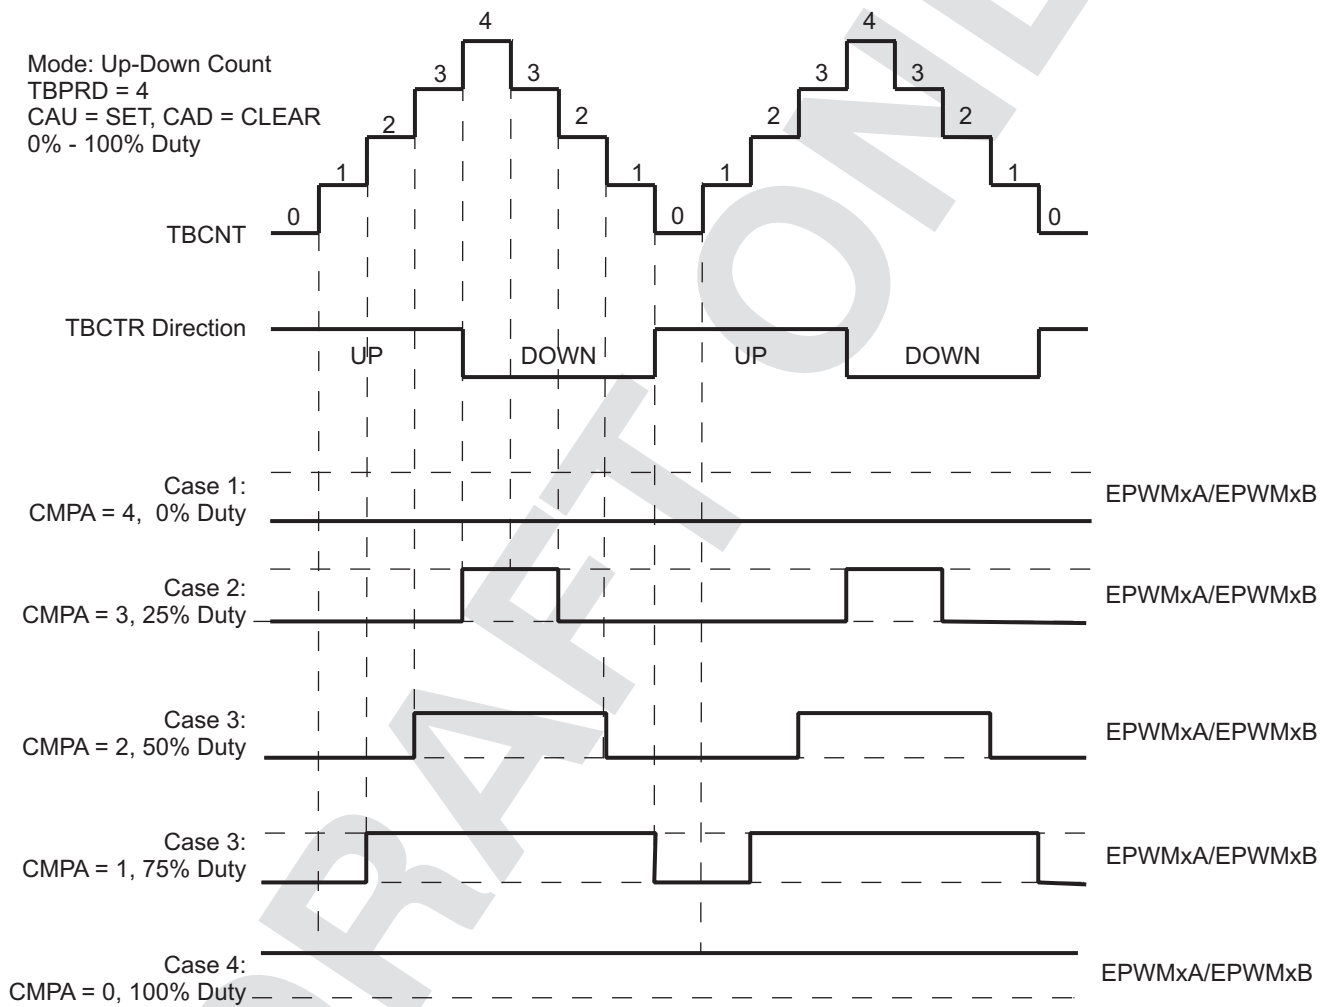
Mode: Up-Down Count
TBPRD = 4
CAU = SET, CAD = CLEAR
0% - 100% Duty

4
3 3
2 2
1 1
0 0

4
3 3
2 2
1 1
0

TBCNT

TBCTR Direction

UP DOWN UP DOWN

Case 1:
CMPA = 4, 0% Duty

EPWMxA/EPWMxB

Case 2:
CMPA = 3, 25% Duty

EPWMxA/EPWMxB

Case 3:
CMPA = 2, 50% Duty

EPWMxA/EPWMxB

Case 3:
CMPA = 1, 75% Duty

EPWMxA/EPWMxB

Case 4:
CMPA = 0, 100% Duty

EPWMxA/EPWMxB

DRAFT ONLY